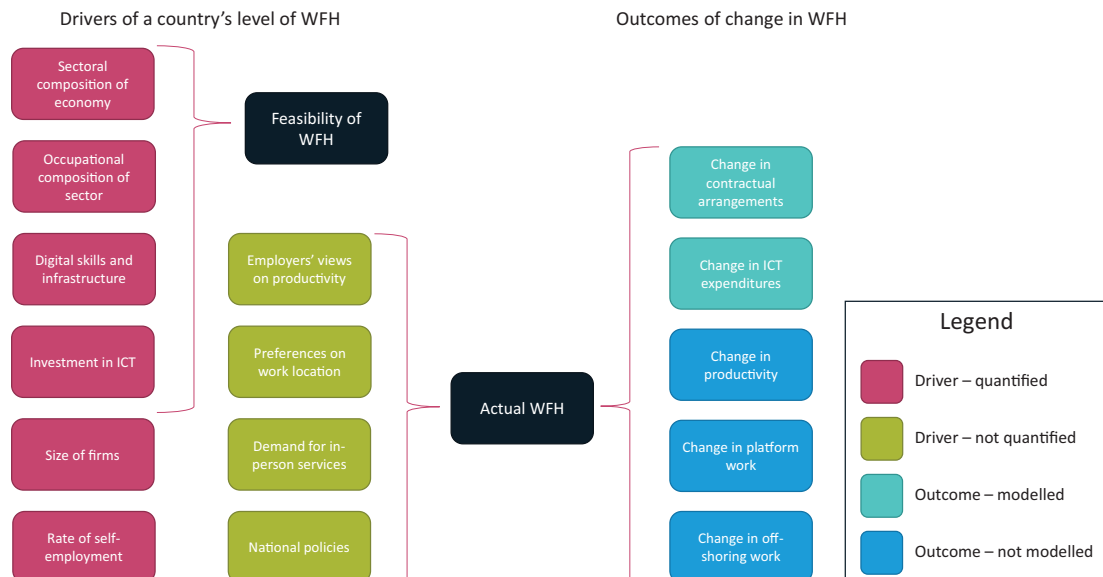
Drivers of a country's level of WFH

Outcomes of change in WFH

Sectoral composition of economy

Occupational composition of sector

Digital skills and infrastructure

Investment in ICT

Size of firms

Rate of self-employment

Feasibility of WFH

Employers' views on productivity

Preferences on work location

Demand for in-person services

National policies

Actual WFH

Change in contractual arrangements

Change in ICT expenditures

Change in productivity

Change in platform work

Change in off-shoring work

Legend

Driver – quantified

Driver – not quantified

Outcome – modelled

Outcome – not modelled